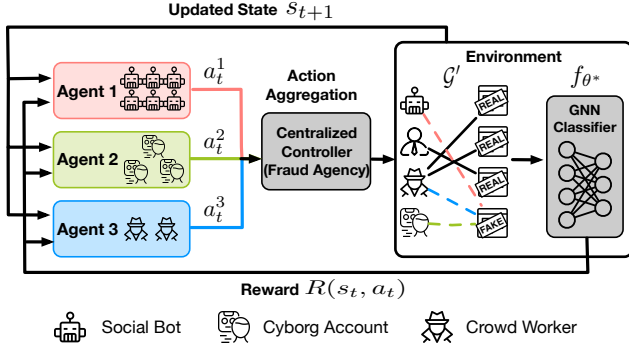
Updated State $s_{t+1}$

Agent 1 $a_t^1$

Agent 2 $a_t^2$

Agent 3 $a_t^3$

Action Aggregation

Centralized Controller (Fraud Agency)

Environment

$\mathcal{G}'$

REAL

REAL

REAL

FAKE

$f_{\theta^*}$

GNN Classifier

Reward $R(s_t, a_t)$

Social Bot Cyborg Account Crowd Worker